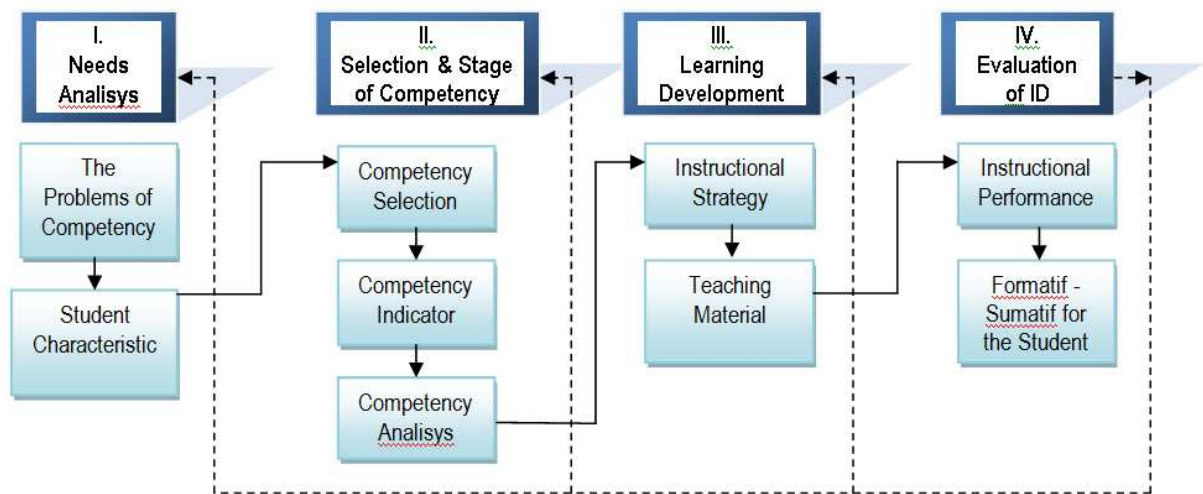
I.
Needs
Analisys

II.
Selection & Stage
of Competency

III.
Learning
Development

IV.
Evaluation
of ID

The Problems of Competency

Student Characteristic

Competency Selection

Competency Indicator

Competency Analisys

Instructional Strategy

Teaching Material

Instructional Performance

Formatif - Sumatif for the Student